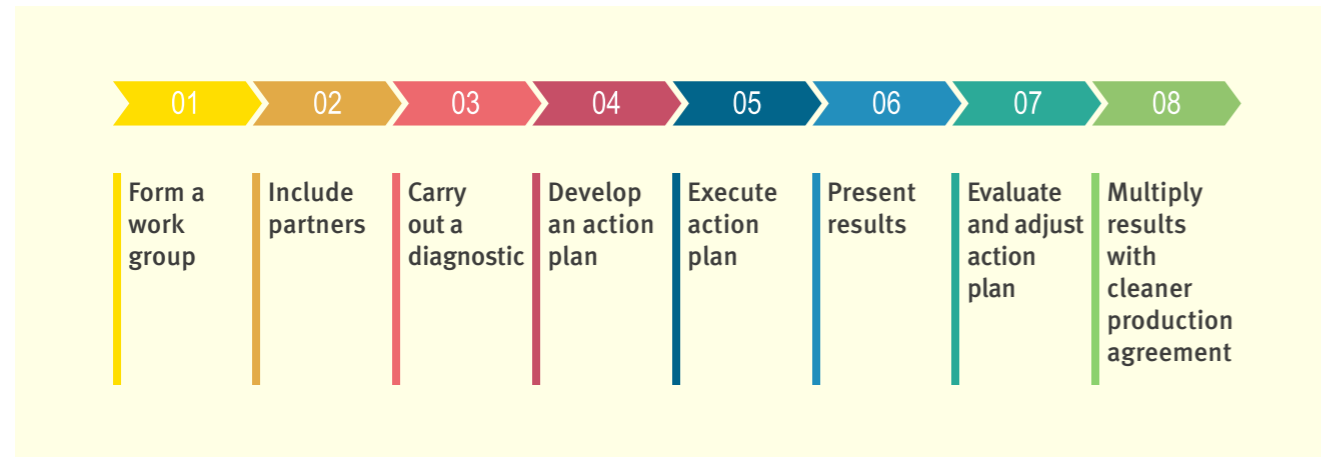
01 02 03 04 05 06 07 08

Form a work group

Include partners

Carry out a diagnostic

Develop an action plan

Execute action plan

Present results

Evaluate and adjust action plan

Multiply results with cleaner production agreement